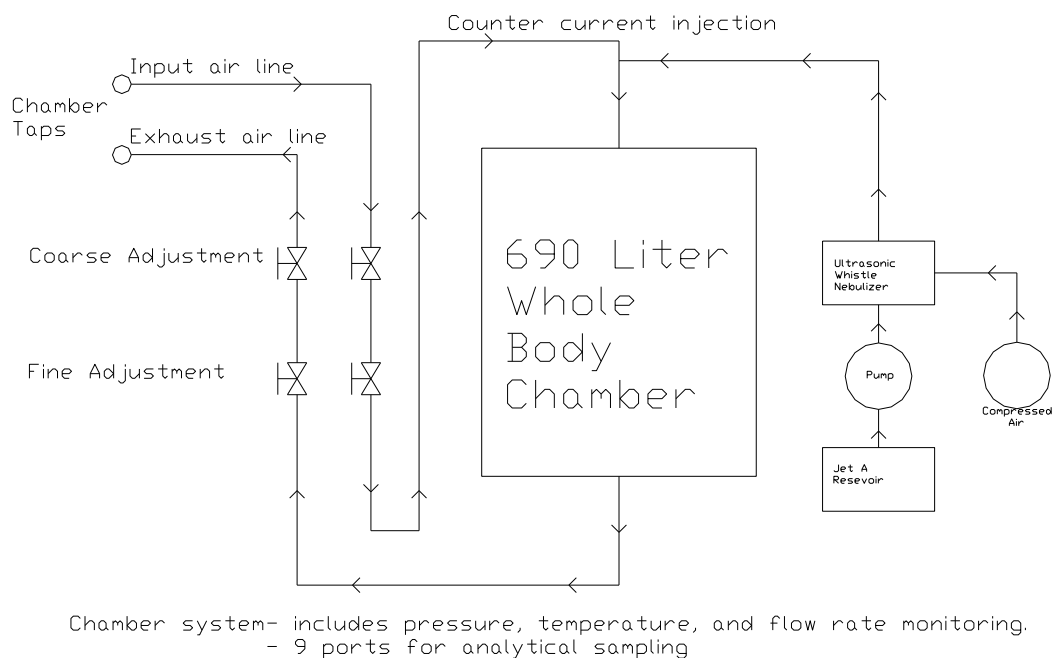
Counter current injection

Input air line

Chamber Taps

Exhaust air line

Coarse Adjustment

Fine Adjustment

690 Liter Whole Body Chamber

Ultrasonic Whistle Nebulizer

Pump

Compressed Air

Jet A Resevoir

Chamber system- includes pressure, temperature, and flow rate monitoring.
- 9 ports for analytical sampling